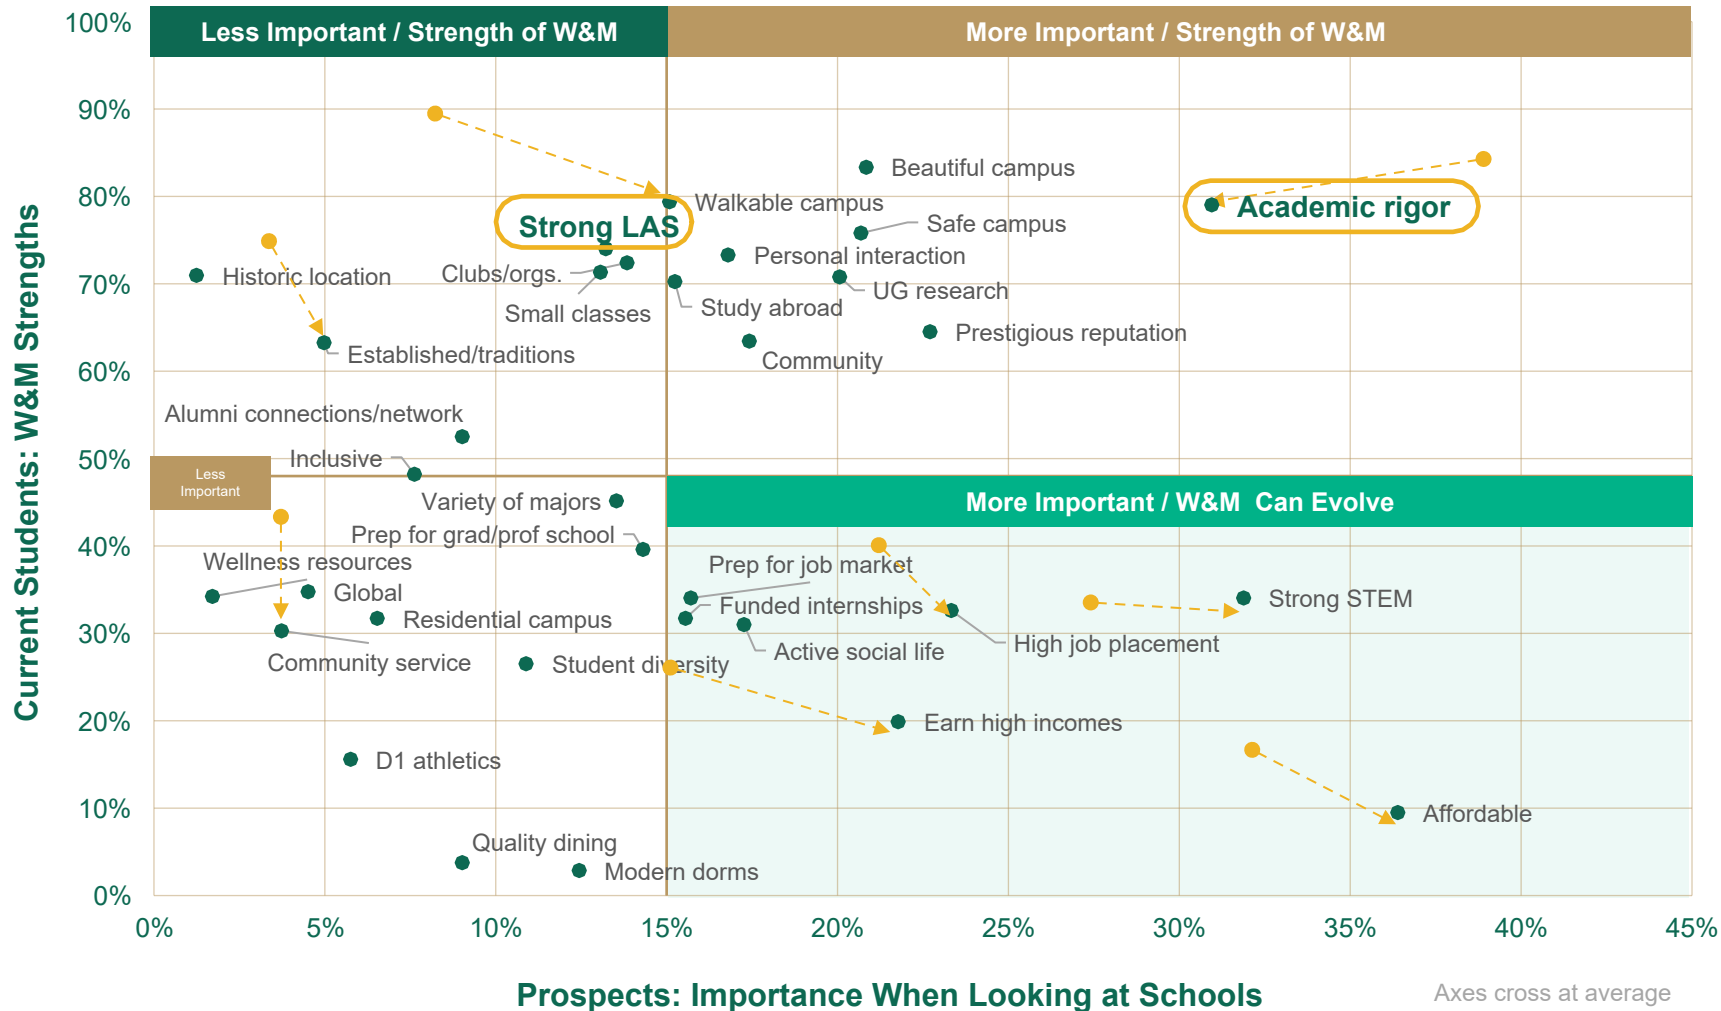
Less Important / Strength of W&M

More Important / Strength of W&M

More Important / W&M Can Evolve

Less Important

Current Students: W&M Strengths

100%
90%
80%
70%
60%
50%
40%
30%
20%
10%
0%

Beautiful campus
Walkable campus
Strong LAS
Academic rigor
Safe campus
Personal interaction
Historic location
Clubs/orgs.
UG research
Small classes
Study abroad
Prestigious reputation
Established/traditions
Community
Alumni connections/network
Inclusive
Variety of majors
Prep for grad/prof school
Wellness resources
Prep for job market
Global
Strong STEM
Funded internships
Residential campus
High job placement
Active social life
Community service
Student diversity
Earn high incomes
D1 athletics
Affordable
Quality dining
Modern dorms

0%
5%
10%
15%
20%
25%
30%
35%
40%
45%

Prospects: Importance When Looking at Schools

Axes cross at average